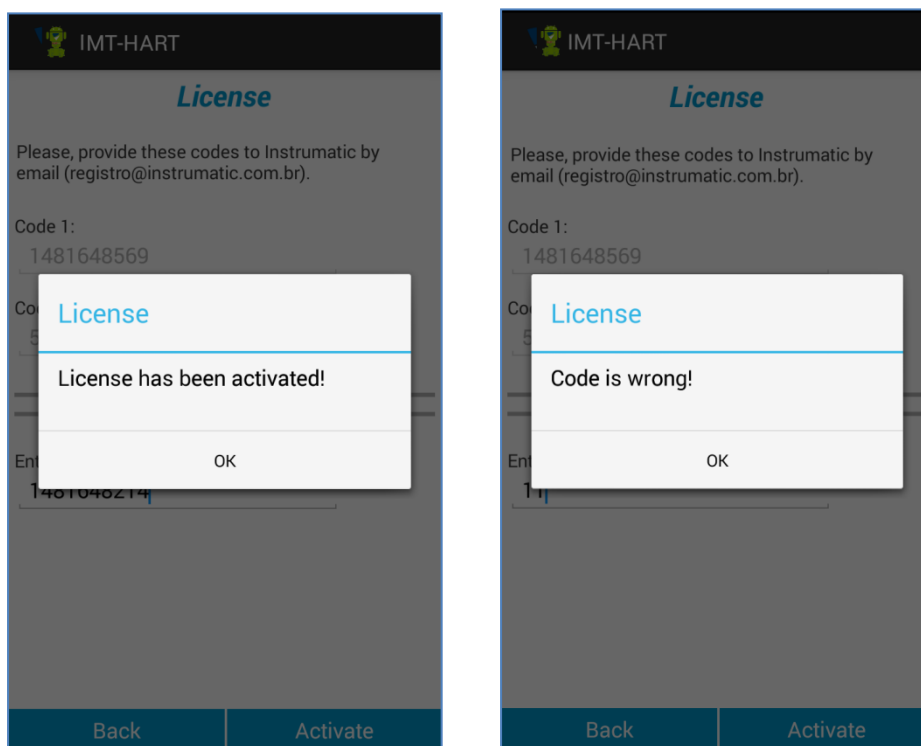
IMT-HART

License

Please, provide these codes to Instrumatic by email (registro@instrumatic.com.br).

Code 1:

1481648569

Co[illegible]

5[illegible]

License

License has been activated!

OK

Ent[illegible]

1481648214

Back

Activate

IMT-HART

License

Please, provide these codes to Instrumatic by email (registro@instrumatic.com.br).

Code 1:

1481648569

Co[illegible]

5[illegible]

License

Code is wrong!

OK

Ent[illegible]

11

Back

Activate